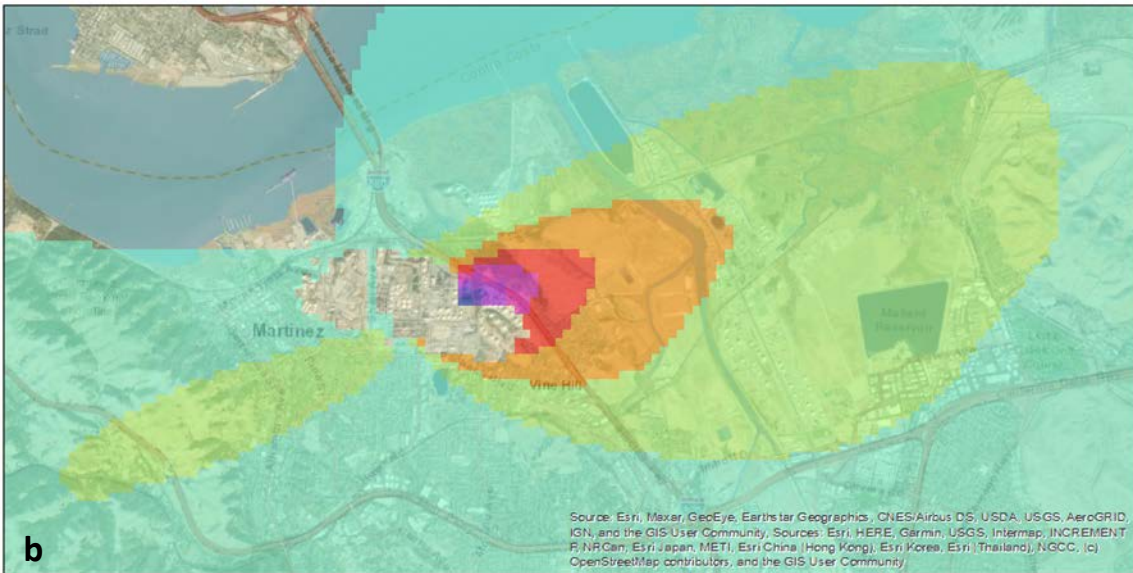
z Strait

Martinez

Vine Hill

Mallard Reservoir

Source: Esri, Maxar, GeoEye, Earthstar Geographics, CNES/Airbus DS, USDA, USGS, AeroGRID, IGN, and the GIS User Community, Sources: Esri, HERE, Garmin, USGS, Intermap, INCREMENT P, NRCan, Esri Japan, METI, Esri China (Hong Kong), Esri Korea, Esri (Thailand), NGCC, (c) OpenStreetMap contributors, and the GIS User Community

b